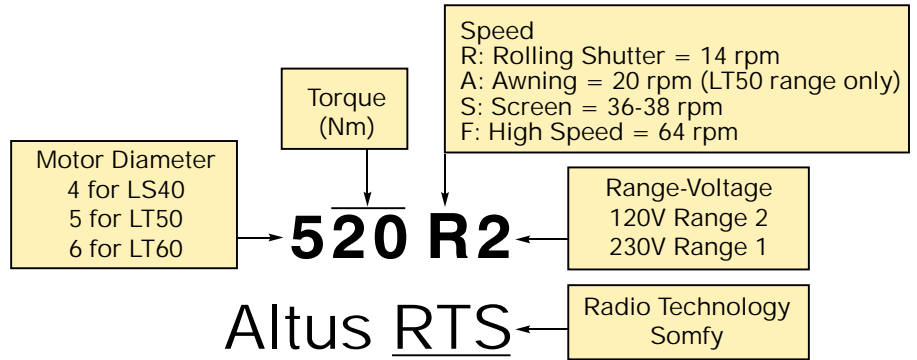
Speed
R: Rolling Shutter = 14 rpm
A: Awning = 20 rpm (LT50 range only)
S: Screen = 36-38 rpm
F: High Speed = 64 rpm

Torque
(Nm)

Motor Diameter
4 for LS40
5 for LT50
6 for LT60

520 R2

Range-Voltage
120V Range 2
230V Range 1

Altus RTS

Radio Technology
Somfy